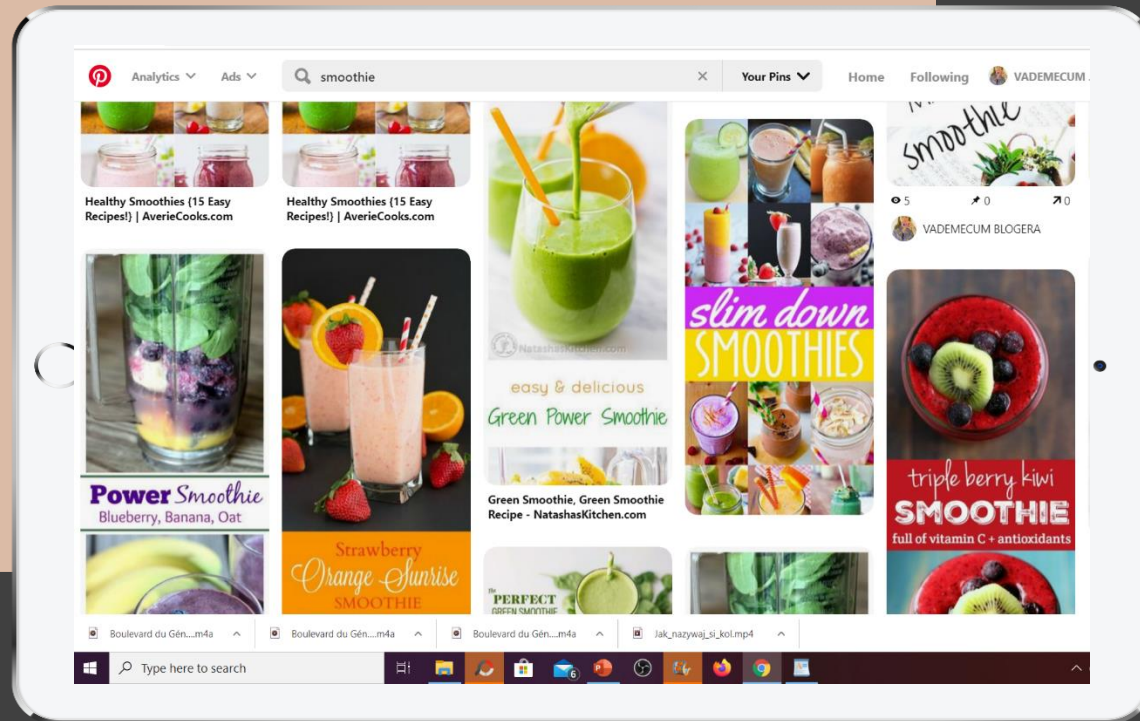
Analytics Ads smoothie Your Pins Home Following VADEMECUM

Healthy Smoothies {15 Easy Recipes!} | AverieCooks.com

Healthy Smoothies {15 Easy Recipes!} | AverieCooks.com

NatashasKitchen.com

easy & delicious
Green Power Smoothie

Green Smoothie, Green Smoothie Recipe - NatashasKitchen.com

slim down SMOOTHIES

smoothie

5 0 0

VADEMECUM BLOGERA

Power Smoothie
Blueberry, Banana, Oat

Strawberry Orange Sunrise SMOOTHIE

PERFECT GREEN SMOOTHIE

triple berry kiwi SMOOTHIE full of vitamin C + antioxidants

Boulevard du Gén....m4a

Boulevard du Gén....m4a

Boulevard du Gén....m4a

Jak_nazywaj_si_kol.mp4

Type here to search

6